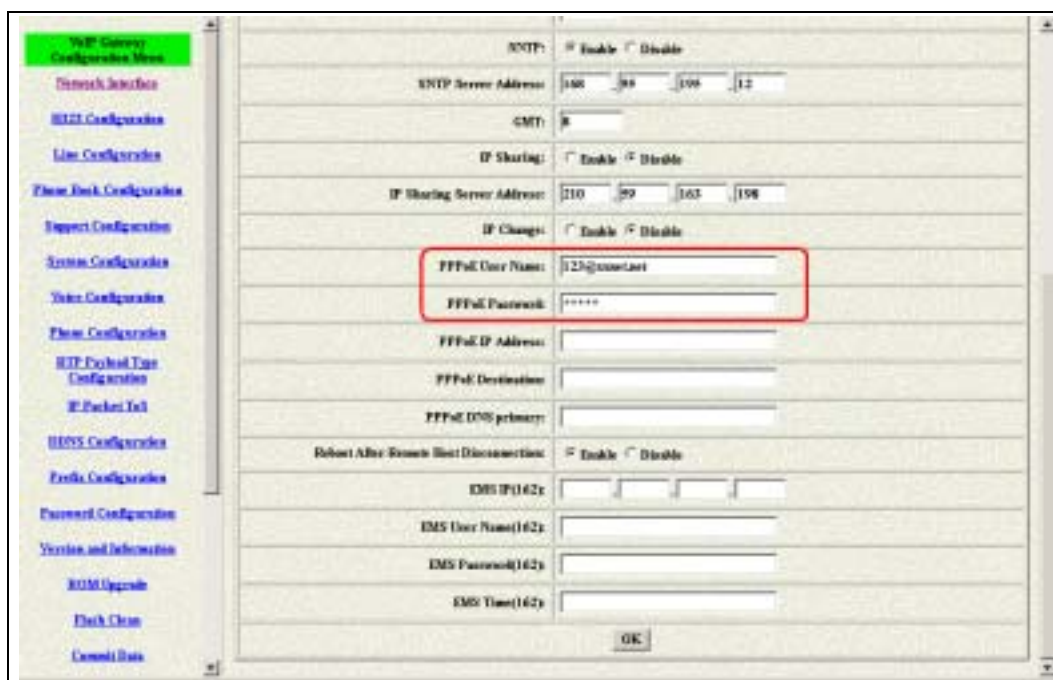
VoIP Gateway Configuration Menu

Network Interface

H323 Configuration

Line Configuration

Phone Book Configuration

Support Configuration

System Configuration

Voice Configuration

Phone Configuration

RTP Payload Type Configuration

IP Packet ToS

DDNS Configuration

Prefix Configuration

Password Configuration

Version and Information

ROM Upgrade

Flash Clean

Commit Data

SNTP: Enable Disable

SNTP Server Address: 168 . 95 . 195 . 12

GMT: 8

IP Sharing: Enable Disable

IP Sharing Server Address: 210 . 59 . 163 . 198

IP Change: Enable Disable

PPPoE User Name: 123@xxxnet.net

PPPoE Password: *****

PPPoE IP Address:

PPPoE Destination:

PPPoE DNS primary:

Reboot After Remote Host Disconnection: Enable Disable

EMS IP(162):

EMS User Name(162):

EMS Password(162):

EMS Time(162):

OK